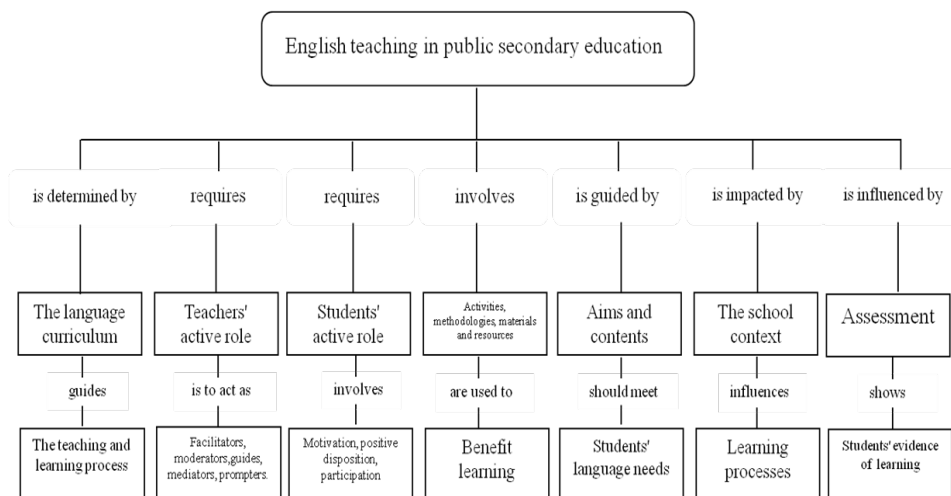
English teaching in public secondary education

is determined by

The language curriculum

guides

The teaching and learning process

requires

Teachers' active role

is to act as

Facilitators, moderators,guides, mediators, prompters.

requires

Students' active role

involves

Motivation, positive disposition, participation

involves

Activities, methodologies, materials and resources

are used to

Benefit learning

is guided by

Aims and contents

should meet

Students' language needs

is impacted by

The school context

influences

Learning processes

is influenced by

Assessment

shows

Students' evidence of learning